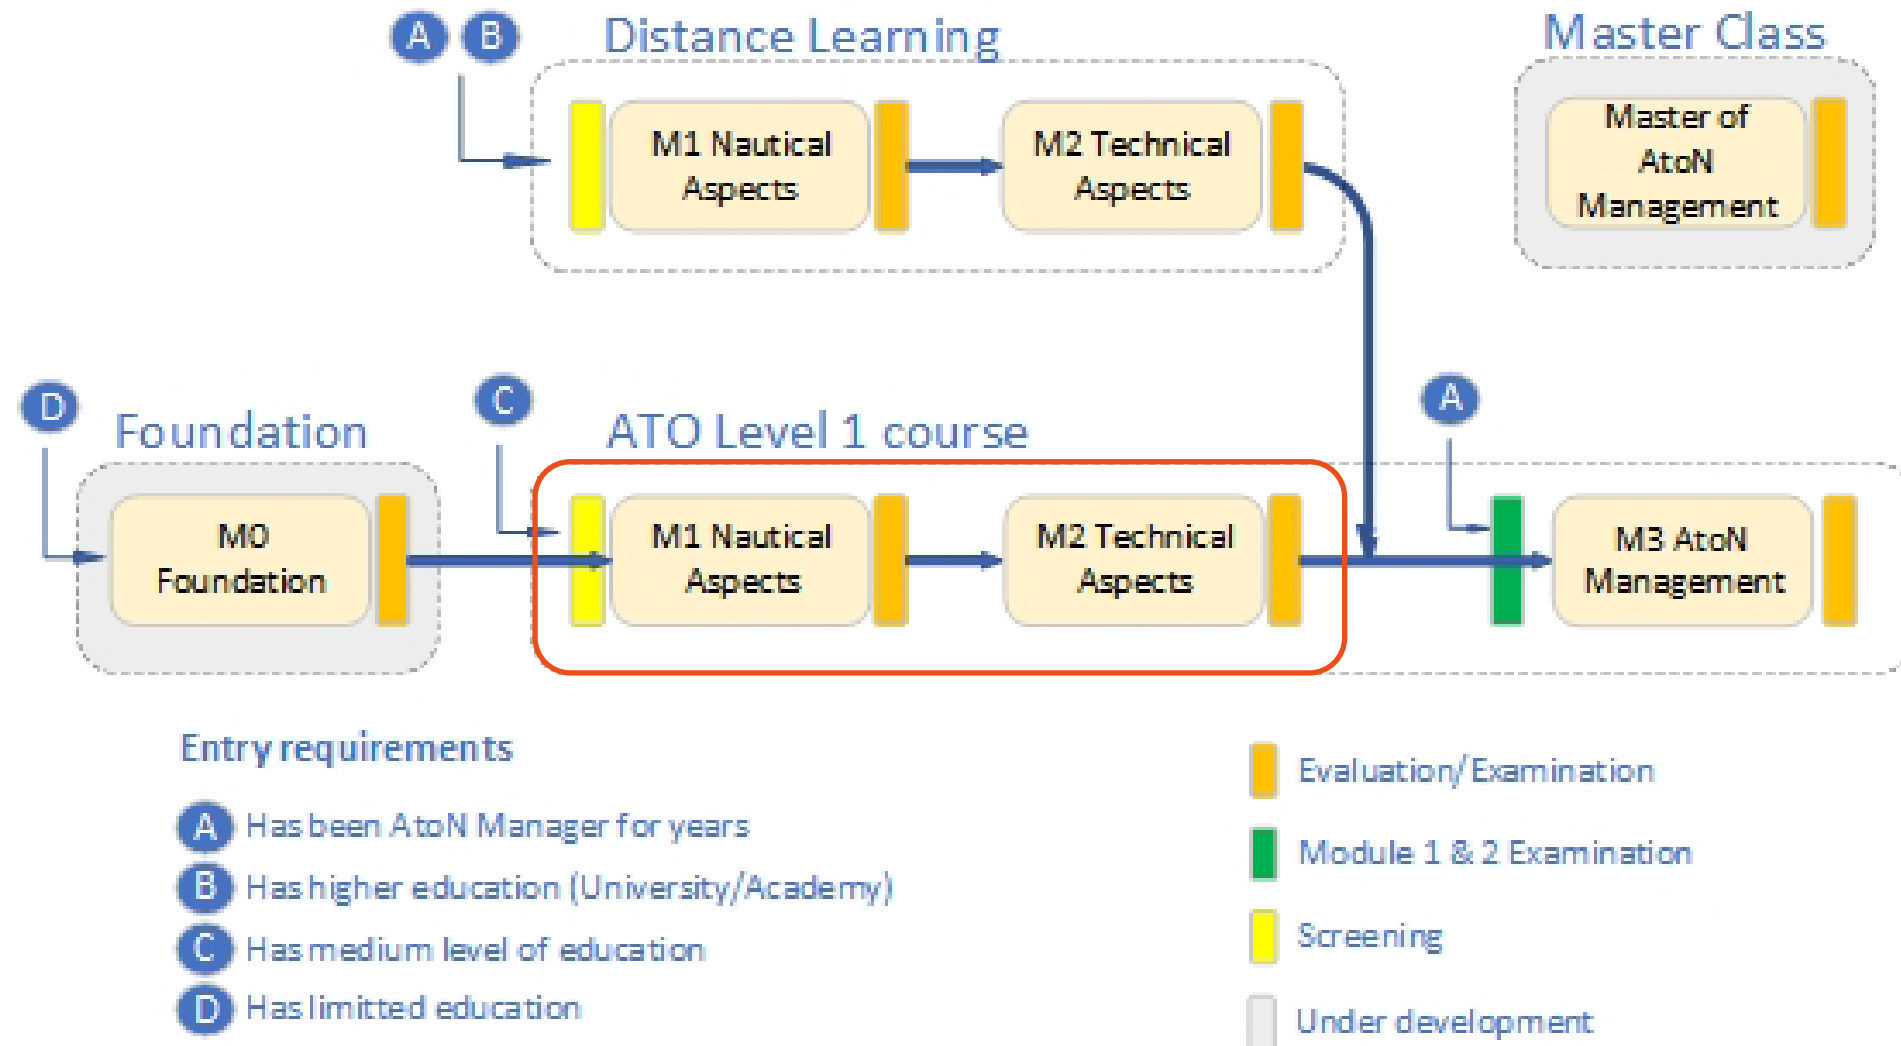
A B Distance Learning

M1 Nautical Aspects

M2 Technical Aspects

Master Class

Master of AtoN Management

D Foundation

M0 Foundation

C ATO Level 1 course

M1 Nautical Aspects

M2 Technical Aspects

A

M3 AtoN Management

Entry requirements

A Has been AtoN Manager for years

B Has higher education (University/Academy)

C Has medium level of education

D Has limitted education

Evaluation/Examination

Module 1 & 2 Examination

Screening

Under development